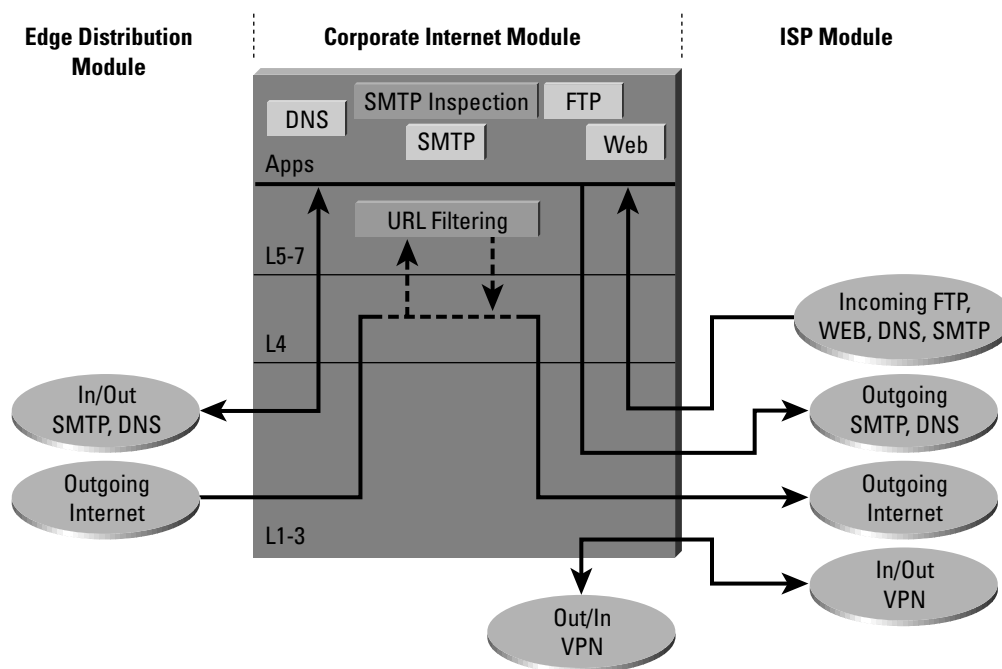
Edge Distribution Module

Corporate Internet Module

ISP Module

DNS

SMTP Inspection

FTP

SMTP

Web

Apps

URL Filtering

L5-7

L4

L1-3

Incoming FTP, WEB, DNS, SMTP

In/Out SMTP, DNS

Outgoing SMTP, DNS

Outgoing Internet

Outgoing Internet

In/Out VPN

Out/In VPN